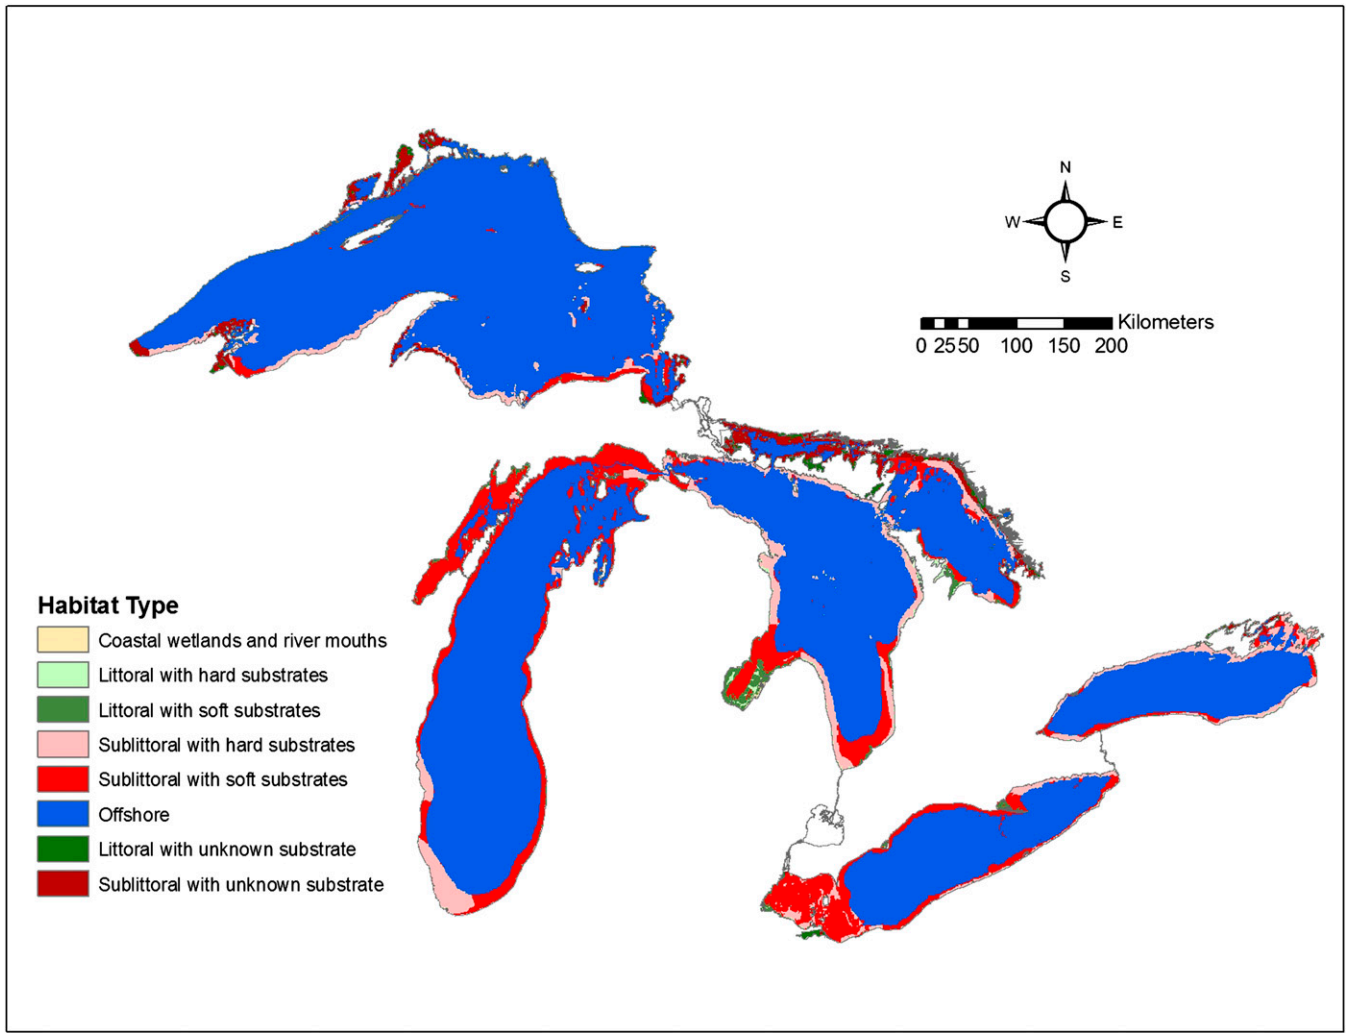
N
W
E
S

Kilometers
0 25 50 100 150 200

Habitat Type
Coastal wetlands and river mouths
Littoral with hard substrates
Littoral with soft substrates
Sublittoral with hard substrates
Sublittoral with soft substrates
Offshore
Littoral with unknown substrate
Sublittoral with unknown substrate